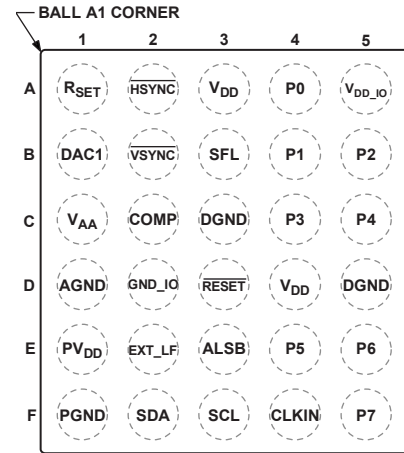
BALL A1 CORNER

| | 1 | 2 | 3 | 4 | 5 |
|---|---|---|---|---|---|
| A | $R_{SET}$ | $\overline{HSYNC}$ | $V_{DD}$ | P0 | $V_{DD\_IO}$ |
| B | DAC1 | $\overline{VSYNC}$ | SFL | P1 | P2 |
| C | $V_{AA}$ | COMP | DGND | P3 | P4 |
| D | AGND | GND_IO | $\overline{RESET}$ | $V_{DD}$ | DGND |
| E | $PV_{DD}$ | EXT_LF | ALSB | P5 | P6 |
| F | PGND | SDA | SCL | CLKIN | P7 |